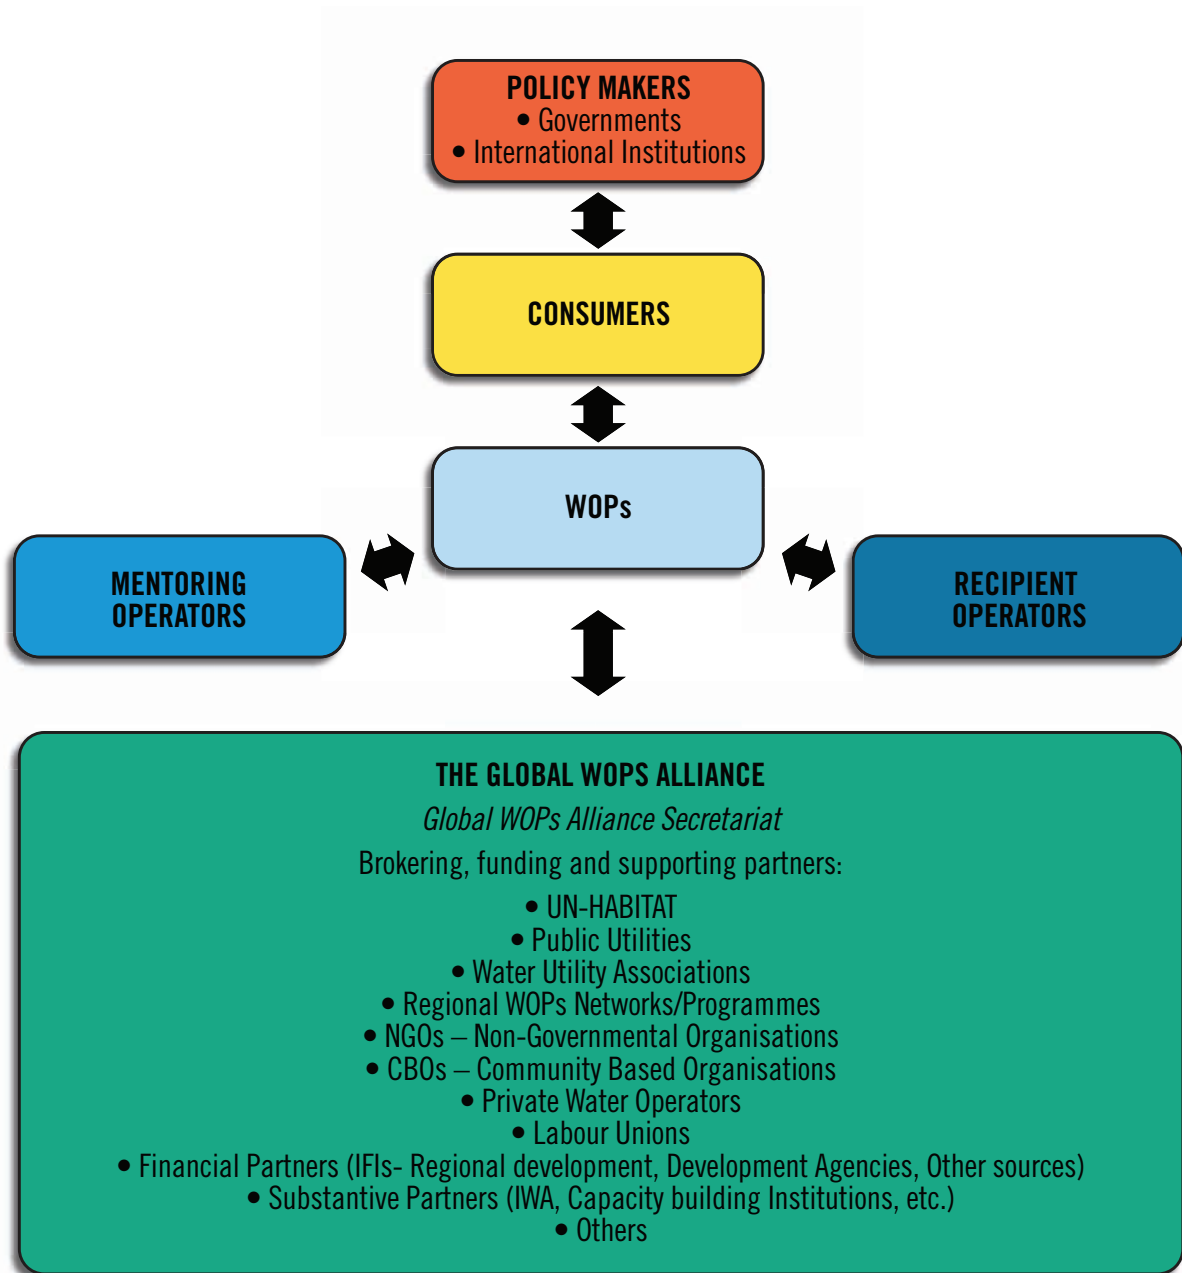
POLICY MAKERS
• Governments
• International Institutions

CONSUMERS

WOPs

MENTORING OPERATORS

RECIPIENT OPERATORS

THE GLOBAL WOPS ALLIANCE
Global WOPs Alliance Secretariat
Brokering, funding and supporting partners:
• UN-HABITAT
• Public Utilities
• Water Utility Associations
• Regional WOPs Networks/Programmes
• NGOs – Non-Governmental Organisations
• CBOs – Community Based Organisations
• Private Water Operators
• Labour Unions
• Financial Partners (IFIs- Regional development, Development Agencies, Other sources)
• Substantive Partners (IWA, Capacity building Institutions, etc.)
• Others